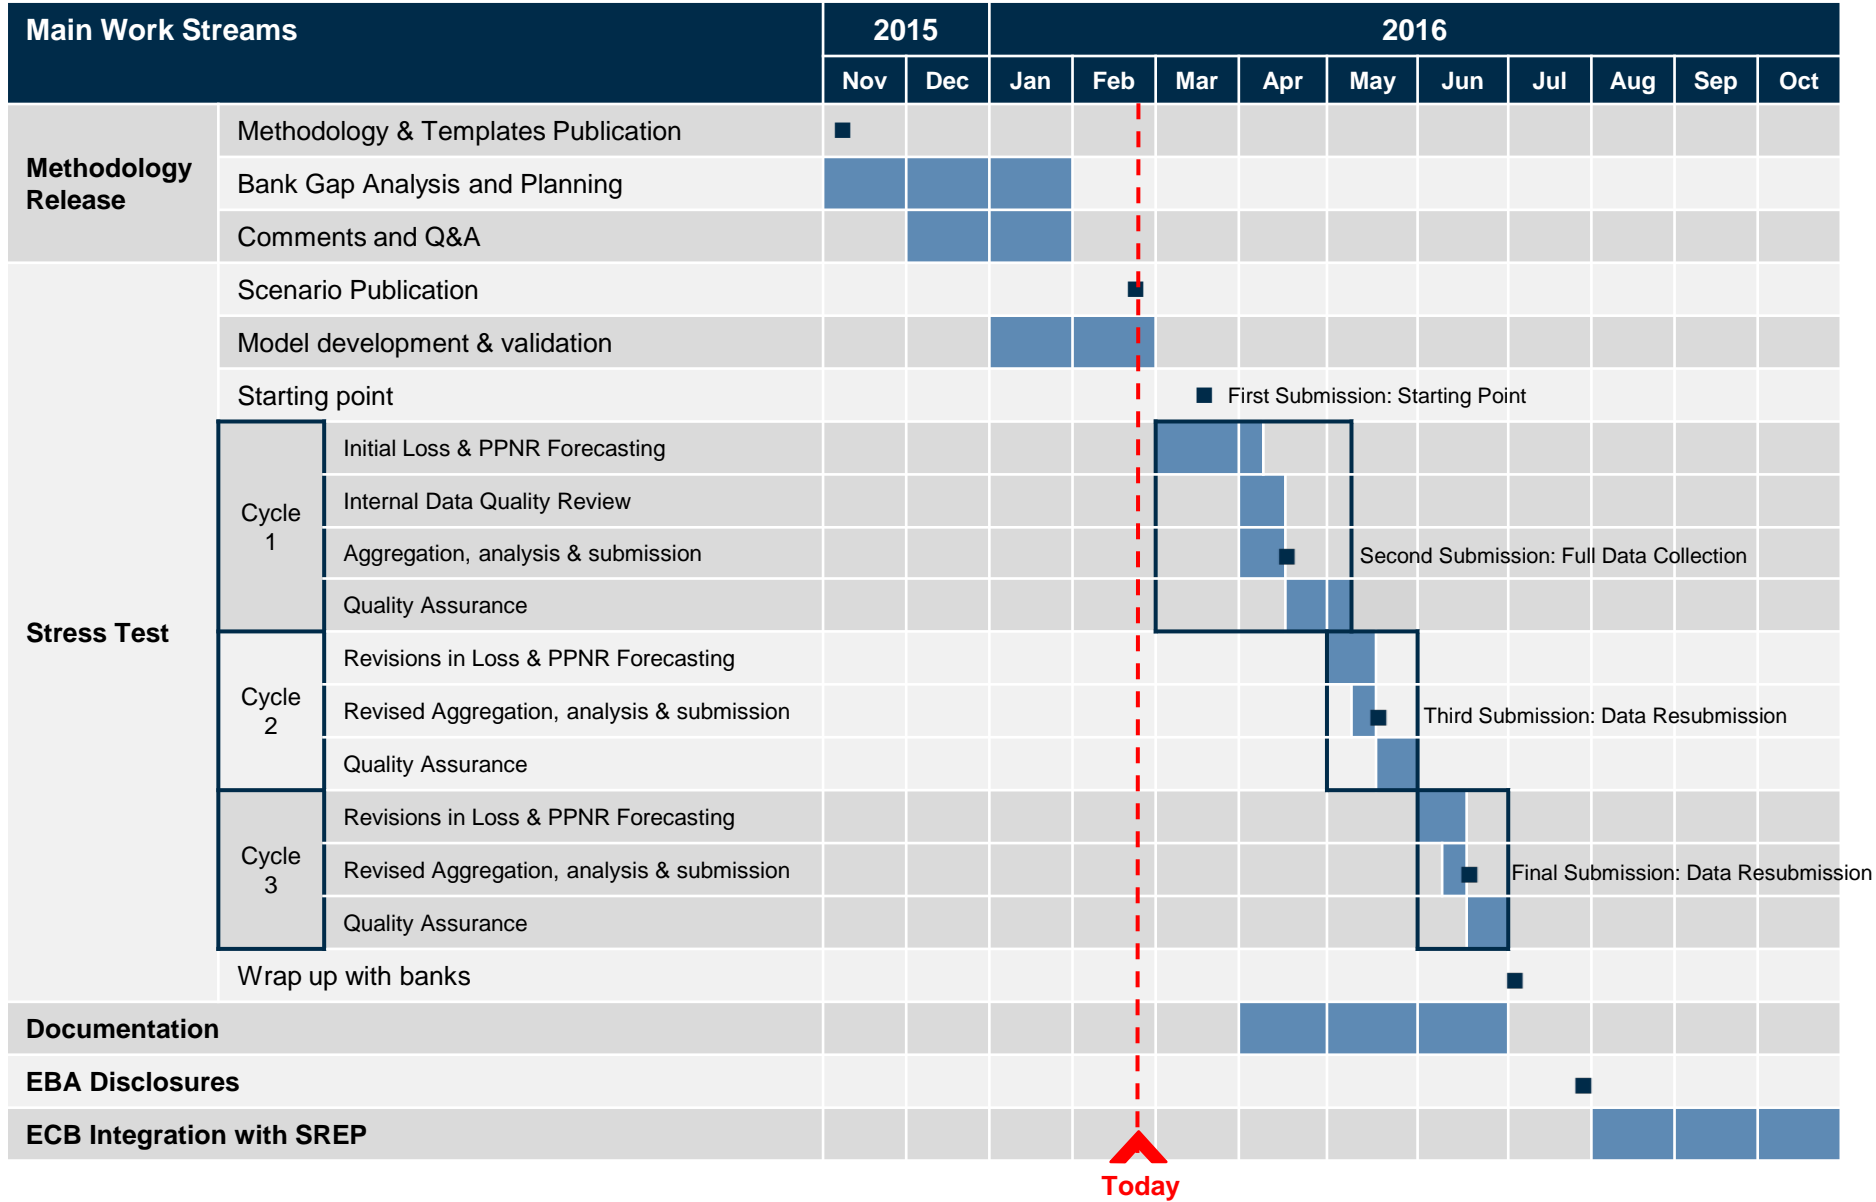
Main Work Streams

2015 2016

Nov Dec Jan Feb Mar Apr May Jun Jul Aug Sep Oct

Methodology Release
Methodology & Templates Publication
Bank Gap Analysis and Planning
Comments and Q&A

Stress Test
Scenario Publication
Model development & validation
Starting point
First Submission: Starting Point

Cycle 1
Initial Loss & PPNR Forecasting
Internal Data Quality Review
Aggregation, analysis & submission
Second Submission: Full Data Collection
Quality Assurance

Cycle 2
Revisions in Loss & PPNR Forecasting
Revised Aggregation, analysis & submission
Third Submission: Data Resubmission
Quality Assurance

Cycle 3
Revisions in Loss & PPNR Forecasting
Revised Aggregation, analysis & submission
Final Submission: Data Resubmission
Quality Assurance

Wrap up with banks

Documentation

EBA Disclosures

ECB Integration with SREP

Today